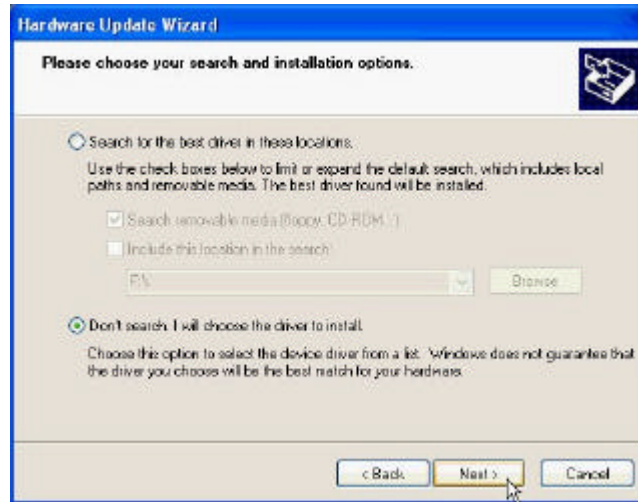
Hardware Update Wizard

Please choose your search and installation options.

Search for the best driver in these locations.

Use the check boxes below to limit or expand the default search, which includes local paths and removable media. The best driver found will be installed.

Search removable media (floppy, CD-ROM...)

Include this location in the search:

F:\

Browse

Don't search. I will choose the driver to install.

Choose this option to select the device driver from a list. Windows does not guarantee that the driver you choose will be the best match for your hardware.

< Back

Next >

Cancel